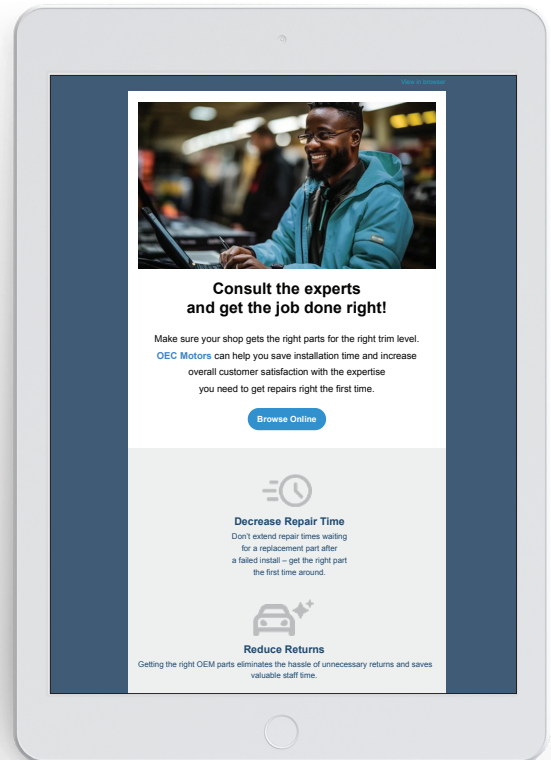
View in browser

Consult the experts
and get the job done right!

Make sure your shop gets the right parts for the right trim level. OEC Motors can help you save installation time and increase overall customer satisfaction with the expertise you need to get repairs right the first time.

Browse Online

Decrease Repair Time
Don't extend repair times waiting for a replacement part after a failed install – get the right part the first time around.

Reduce Returns
Getting the right OEM parts eliminates the hassle of unnecessary returns and saves valuable staff time.